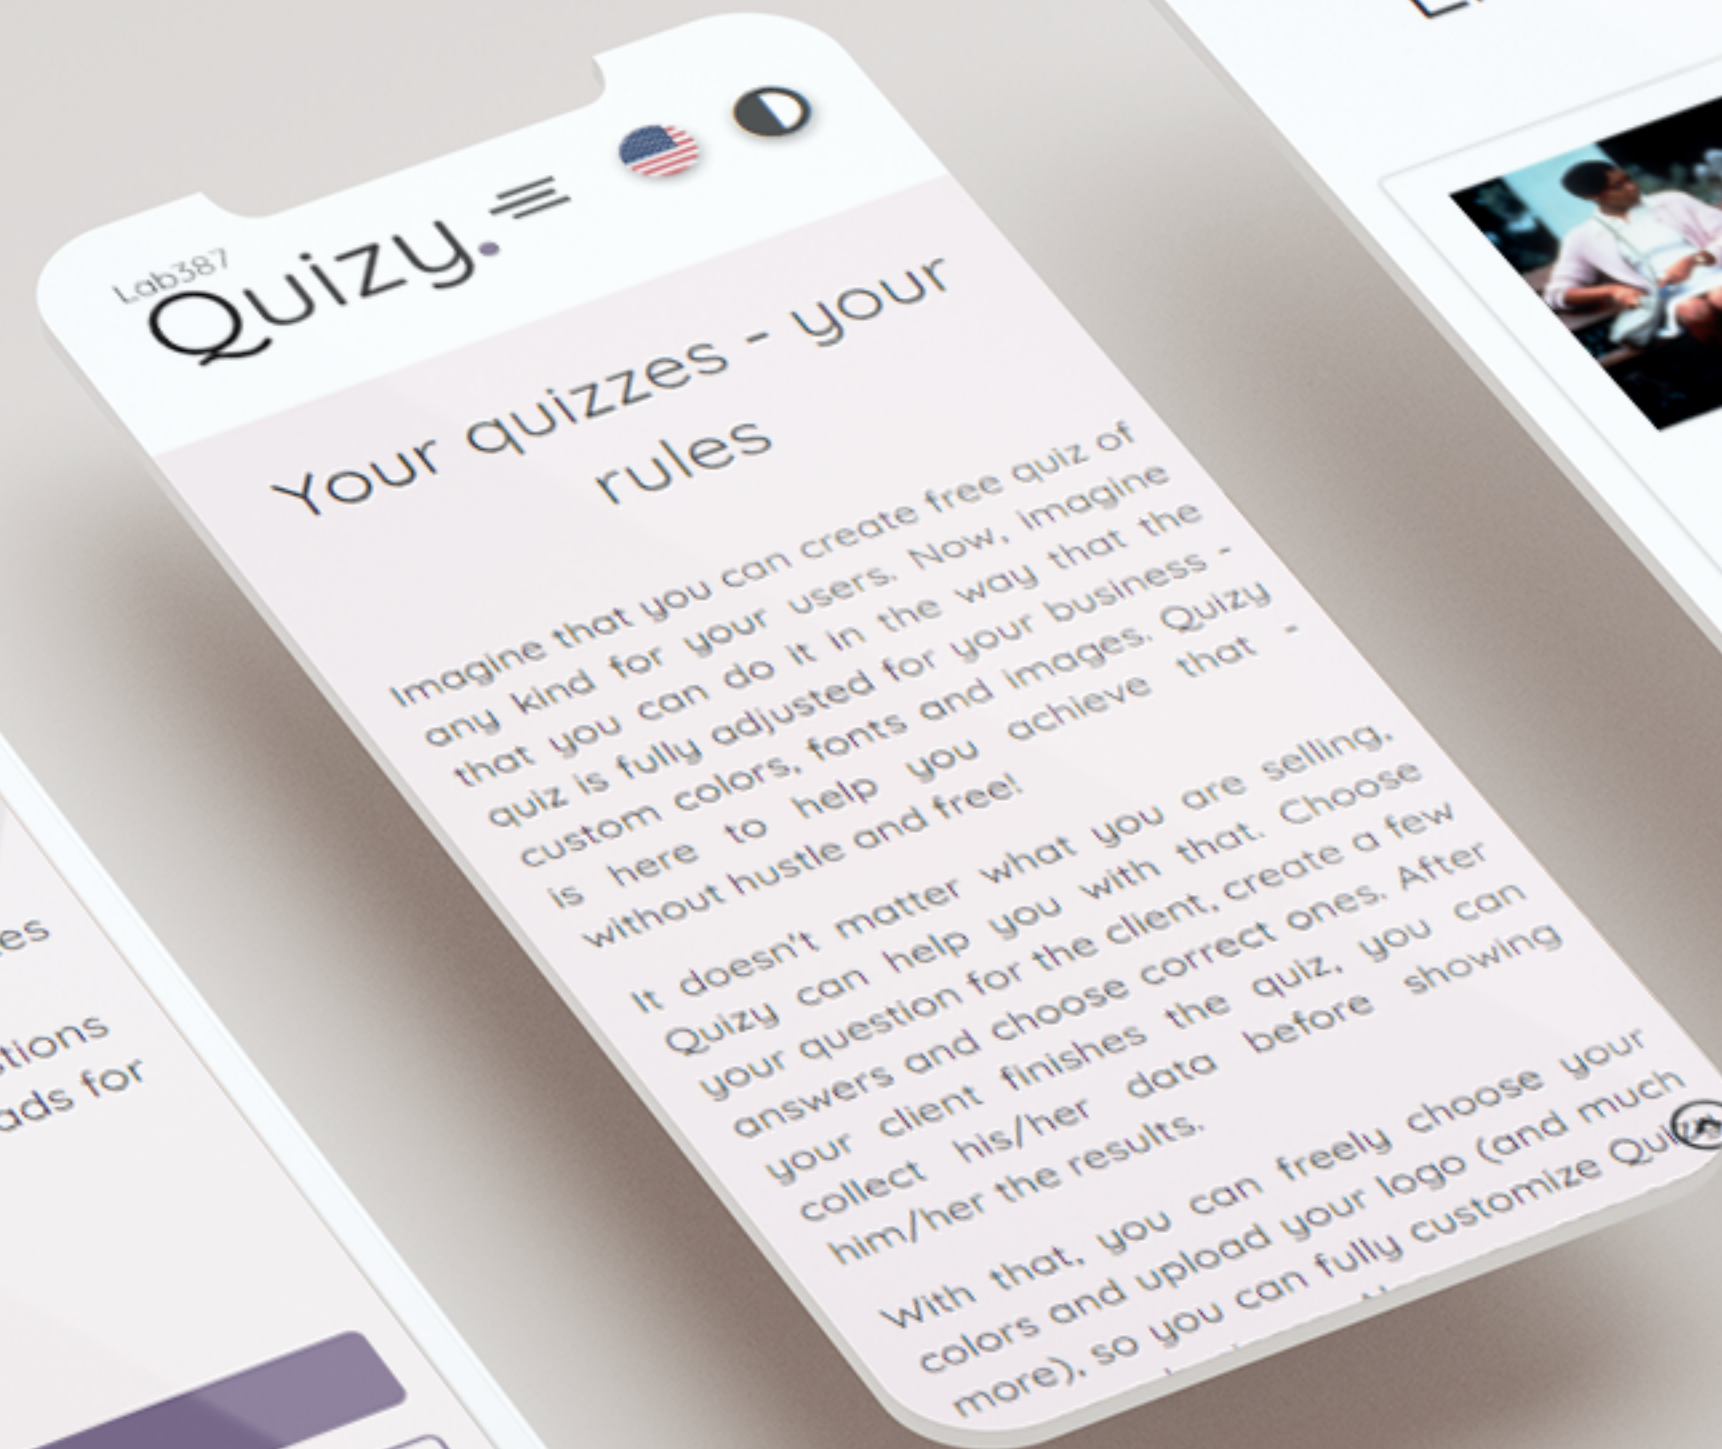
Lab387
Quizy.

Your quizzes - your rules

Imagine that you can create free quiz of any kind for your users. Now, imagine that you can do it in the way that the quiz is fully adjusted for your business - custom colors, fonts and images. Quizy is here to help you achieve that - without hustle and free!

It doesn't matter what you are selling, Quizy can help you with that. Choose your question for the client, create a few answers and choose correct ones. After your client finishes the quiz, you can collect his/her data before showing him/her the results.

With that, you can freely choose your colors and upload your logo (and much more), so you can fully customize Qui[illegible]

es

tions
ads for